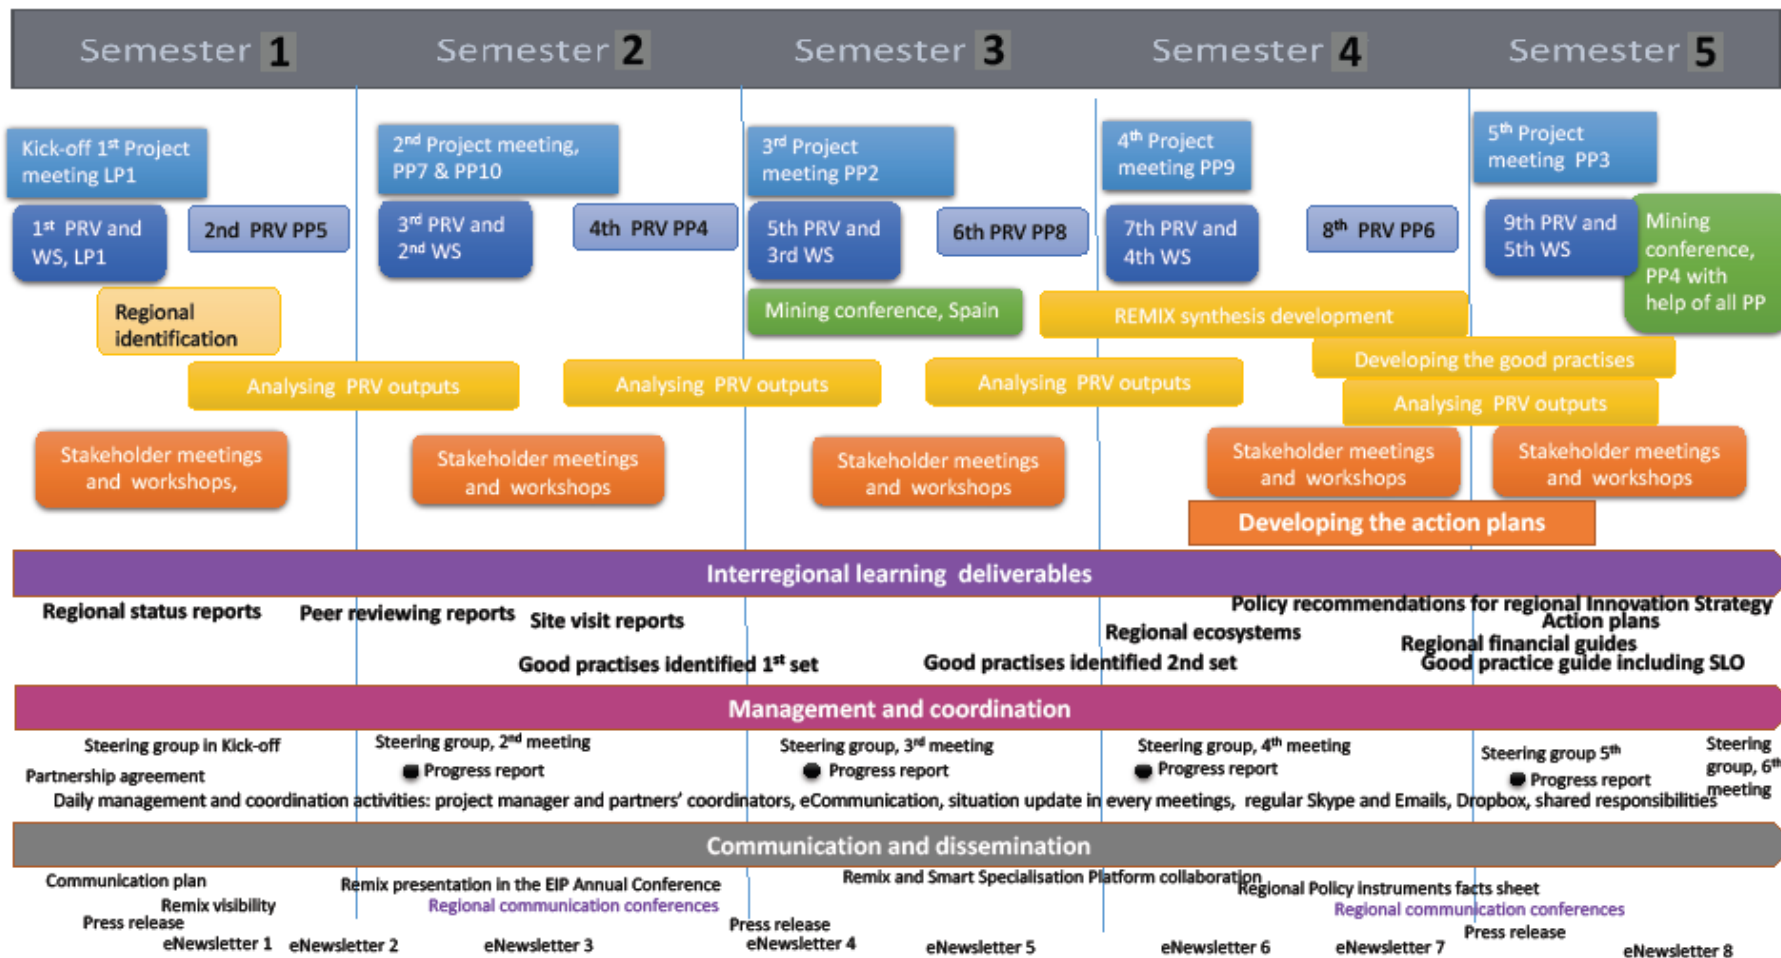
Semester 1 Semester 2 Semester 3 Semester 4 Semester 5

Kick-off 1$^{st}$ Project meeting LP1

1$^{st}$ PRV and WS, LP1

2nd PRV PP5

Regional identification

Analysing PRV outputs

Stakeholder meetings and workshops,

2$^{nd}$ Project meeting, PP7 & PP10

3$^{rd}$ PRV and 2$^{nd}$ WS

4th PRV PP4

Analysing PRV outputs

Stakeholder meetings and workshops

3$^{rd}$ Project meeting PP2

5th PRV and 3rd WS

6th PRV PP8

Mining conference, Spain

Analysing PRV outputs

Stakeholder meetings and workshops

4$^{th}$ Project meeting PP9

7th PRV and 4th WS

8$^{th}$ PRV PP6

REMIX synthesis development

Developing the good practises

Analysing PRV outputs

Stakeholder meetings and workshops

5$^{th}$ Project meeting PP3

9th PRV and 5th WS

Mining conference, PP4 with help of all PP

Stakeholder meetings and workshops

Developing the action plans

Interregional learning deliverables

Regional status reports

Peer reviewing reports

Site visit reports

Good practises identified 1$^{st}$ set

Good practises identified 2nd set

Regional ecosystems

Policy recommendations for regional Innovation Strategy

Action plans

Regional financial guides

Good practice guide including SLO

Management and coordination

Steering group in Kick-off

Partnership agreement

Steering group, 2$^{nd}$ meeting

Progress report

Steering group, 3$^{rd}$ meeting

Progress report

Steering group, 4$^{th}$ meeting

Progress report

Steering group 5$^{th}$

Progress report

Steering group, 6$^{th}$ meeting

Daily management and coordination activities: project manager and partners' coordinators, eCommunication, situation update in every meetings, regular Skype and Emails, Dropbox, shared responsibilities

Communication and dissemination

Communication plan

Remix visibility

Press release

eNewsletter 1

eNewsletter 2

Remix presentation in the EIP Annual Conference

Regional communication conferences

eNewsletter 3

Press release

eNewsletter 4

Remix and Smart Specialisation Platform collaboration

eNewsletter 5

Regional Policy instruments facts sheet

eNewsletter 6

Regional communication conferences

eNewsletter 7

Press release

eNewsletter 8